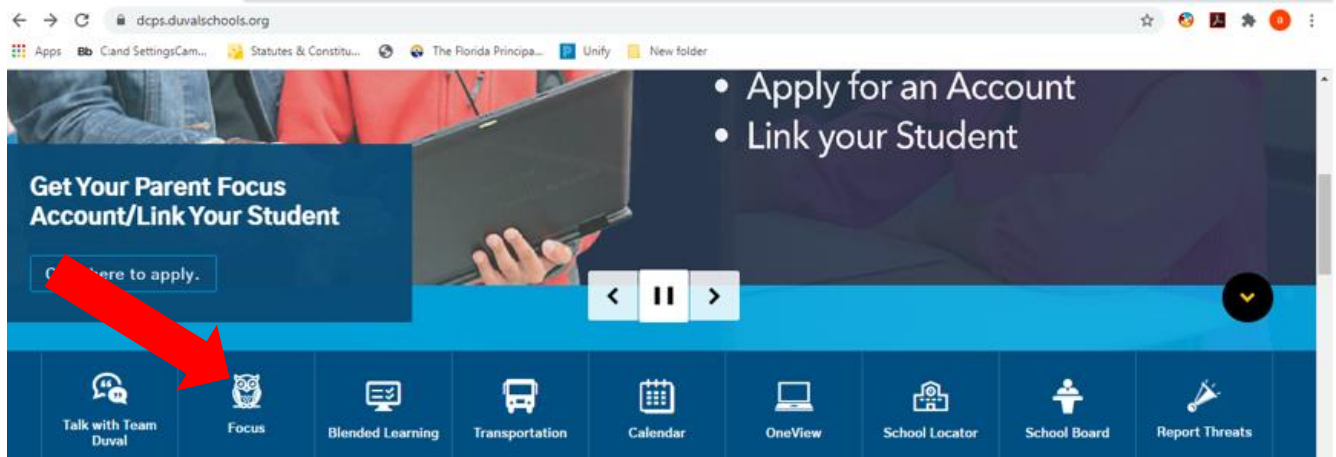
dcps.duvalschools.org

Apps Bb CIand SettingsCam... Statutes & Constitu... The Florida Principa... Unify New folder

• Apply for an Account
• Link your Student

Get Your Parent Focus Account/Link Your Student

C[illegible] here to apply.

Talk with Team Duval
Focus
Blended Learning
Transportation
Calendar
OneView
School Locator
School Board
Report Threats